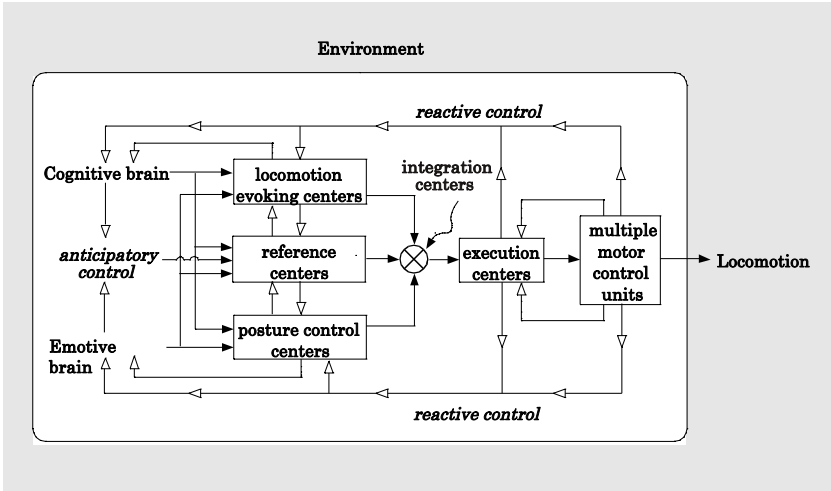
Environment

reactive control

Cognitive brain

locomotion evoking centers

integration centers

anticipatory control

reference centers

execution centers

multiple motor control units

Locomotion

Emotive brain

posture control centers

reactive control